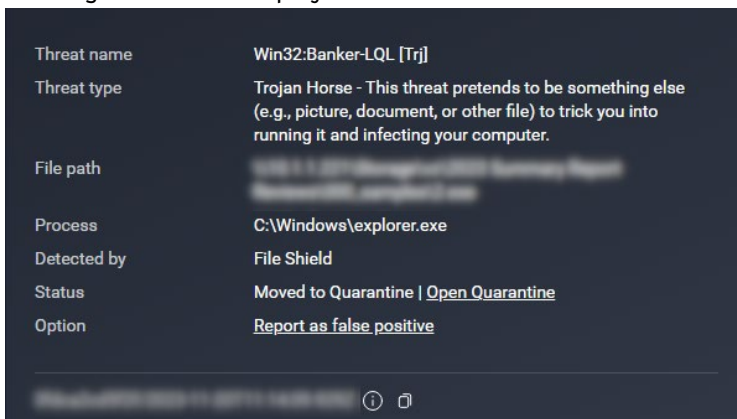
| | |
|---|---|
| Threat name | Win32:Banker-LQL [Trj] |
| Threat type | Trojan Horse - This threat pretends to be something else (e.g., picture, document, or other file) to trick you into running it and infecting your computer. |
| File path | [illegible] |
| Process | C:\Windows\explorer.exe |
| Detected by | File Shield |
| Status | Moved to Quarantine \| Open Quarantine |
| Option | Report as false positive |

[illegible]